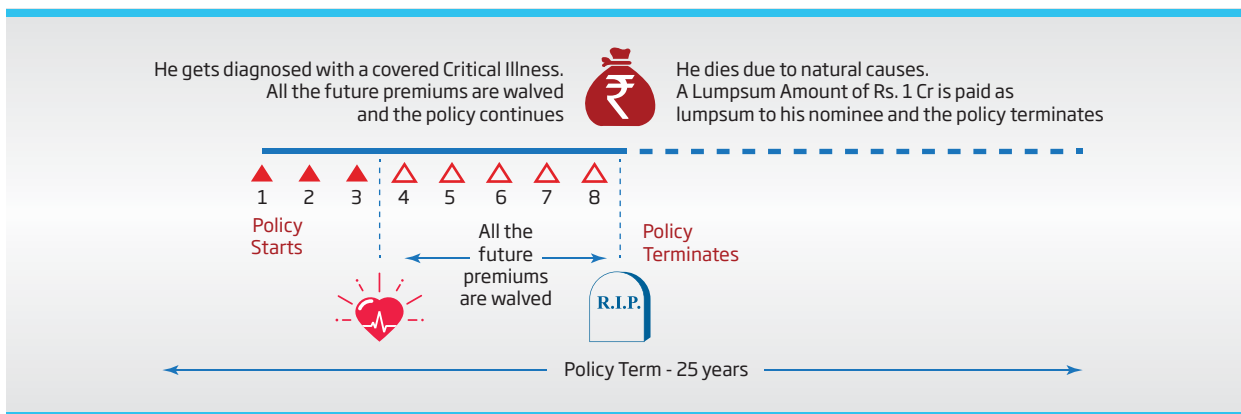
He gets diagnosed with a covered Critical Illness. All the future premiums are walved and the policy continues

₹

He dies due to natural causes. A Lumpsum Amount of Rs. 1 Cr is paid as lumpsum to his nominee and the policy terminates

1 2 3 4 5 6 7 8

Policy Starts

All the future premiums are walved

Policy Terminates

R.I.P.

Policy Term - 25 years